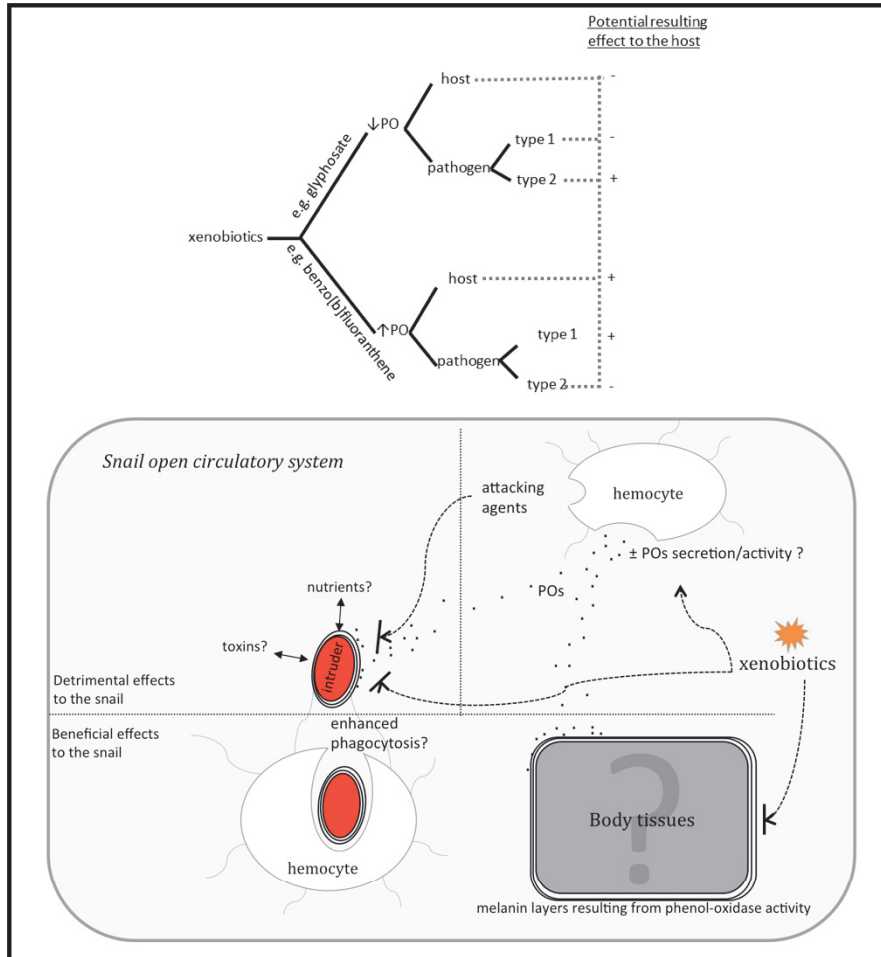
Potential resulting effect to the host

xenobiotics

e.g. glyphosate

↓PO

host -

pathogen

type 1 -

type 2 +

e.g. benzo[b]fluoranthene

↑PO

host +

pathogen

type 1 +

type 2 -

Snail open circulatory system

attacking agents

hemocyte

± POs secretion/activity ?

POs

nutrients?

toxins?

intruder

xenobiotics

Detrimental effects to the snail

Beneficial effects to the snail

enhanced phagocytosis?

hemocyte

?

Body tissues

melanin layers resulting from phenol-oxidase activity